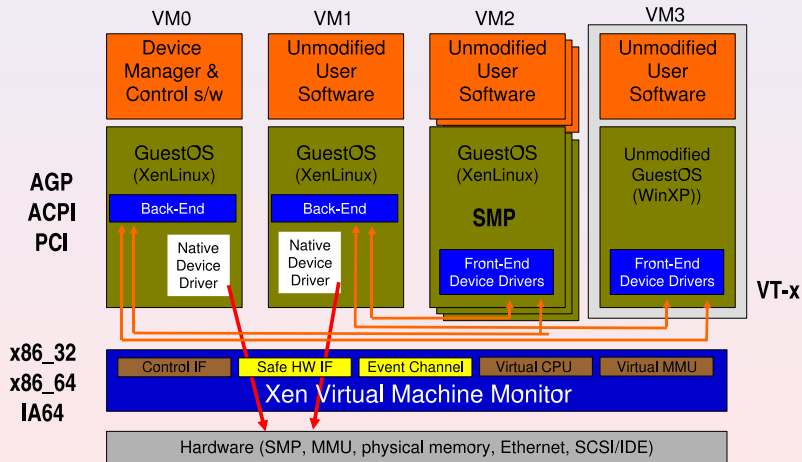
VM0

Device Manager & Control s/w

GuestOS (XenLinux)

Back-End

Native Device Driver

VM1

Unmodified User Software

GuestOS (XenLinux)

Back-End

Native Device Driver

VM2

Unmodified User Software

GuestOS (XenLinux)

SMP

Front-End Device Drivers

VM3

Unmodified User Software

Unmodified GuestOS (WinXP))

Front-End Device Drivers

AGP
ACPI
PCI

VT-x

x86_32
x86_64
IA64

Control IF

Safe HW IF

Event Channel

Virtual CPU

Virtual MMU

Xen Virtual Machine Monitor

Hardware (SMP, MMU, physical memory, Ethernet, SCSI/IDE)